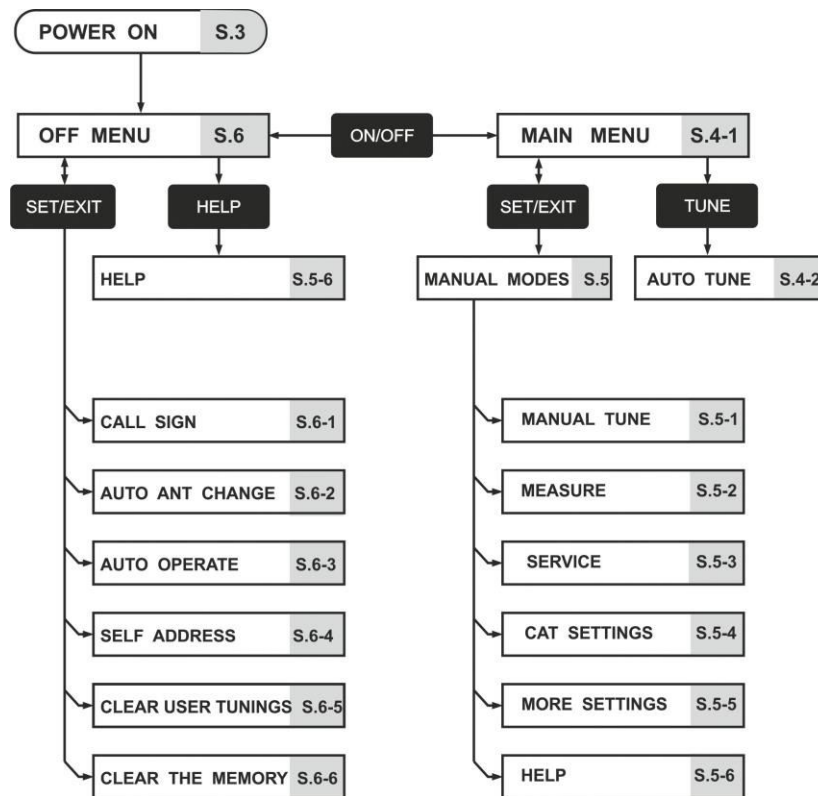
POWER ON S.3

OFF MENU S.6

ON/OFF

MAIN MENU S.4-1

SET/EXIT

HELP

SET/EXIT

TUNE

HELP S.5-6

MANUAL MODES S.5

AUTO TUNE S.4-2

CALL SIGN S.6-1

AUTO ANT CHANGE S.6-2

AUTO OPERATE S.6-3

SELF ADDRESS S.6-4

CLEAR USER TUNINGS S.6-5

CLEAR THE MEMORY S.6-6

MANUAL TUNE S.5-1

MEASURE S.5-2

SERVICE S.5-3

CAT SETTINGS S.5-4

MORE SETTINGS S.5-5

HELP S.5-6